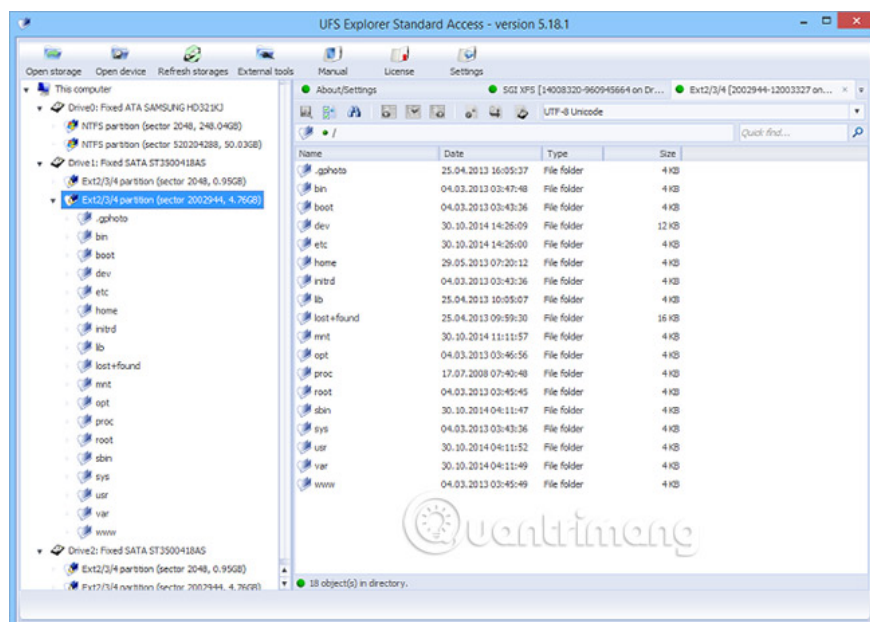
UFS Explorer Standard Access - version 5.18.1

Open storage Open device Refresh storages External tools Manual License Settings

This computer
Drive0: Fixed ATA SAMSUNG HD321KJ
NTFS partition (sector 2048, 248.04GB)
NTFS partition (sector 520204288, 50.03GB)
Drive1: Fixed SATA ST3500418AS
Ext2/3/4 partition (sector 2048, 0.95GB)
Ext2/3/4 partition (sector 2002944, 4.76GB)
.gphoto
bin
boot
dev
etc
home
initrd
lib
lost+found
mnt
opt
proc
root
sbin
sys
usr
var
www
Drive2: Fixed SATA ST3500418AS
Ext2/3/4 partition (sector 2048, 0.95GB)
Ext2/3/4 partition (sector 2002944, 4.76GB)

About/Settings SGI XFS [14008320-960945664 on Dr... Ext2/3/4 [2002944-12003327 on...

UTF-8 Unicode
Quick find...

| Name | Date | Type | Size |
|---|---|---|---|
| .gphoto | 25.04.2013 16:05:37 | File folder | 4 KB |
| bin | 04.03.2013 03:47:48 | File folder | 4 KB |
| boot | 04.03.2013 03:43:36 | File folder | 4 KB |
| dev | 30.10.2014 14:26:09 | File folder | 12 KB |
| etc | 30.10.2014 14:26:00 | File folder | 4 KB |
| home | 29.05.2013 07:20:12 | File folder | 4 KB |
| initrd | 04.03.2013 03:43:36 | File folder | 4 KB |
| lib | 25.04.2013 10:05:07 | File folder | 4 KB |
| lost+found | 25.04.2013 09:59:30 | File folder | 16 KB |
| mnt | 30.10.2014 11:11:57 | File folder | 4 KB |
| opt | 04.03.2013 03:46:56 | File folder | 4 KB |
| proc | 17.07.2008 07:40:48 | File folder | 4 KB |
| root | 04.03.2013 03:45:45 | File folder | 4 KB |
| sbin | 30.10.2014 04:11:47 | File folder | 4 KB |
| sys | 04.03.2013 03:43:36 | File folder | 4 KB |
| usr | 30.10.2014 04:11:52 | File folder | 4 KB |
| var | 30.10.2014 04:11:49 | File folder | 4 KB |
| www | 04.03.2013 03:45:49 | File folder | 4 KB |

Quantrimang

18 object(s) in directory.